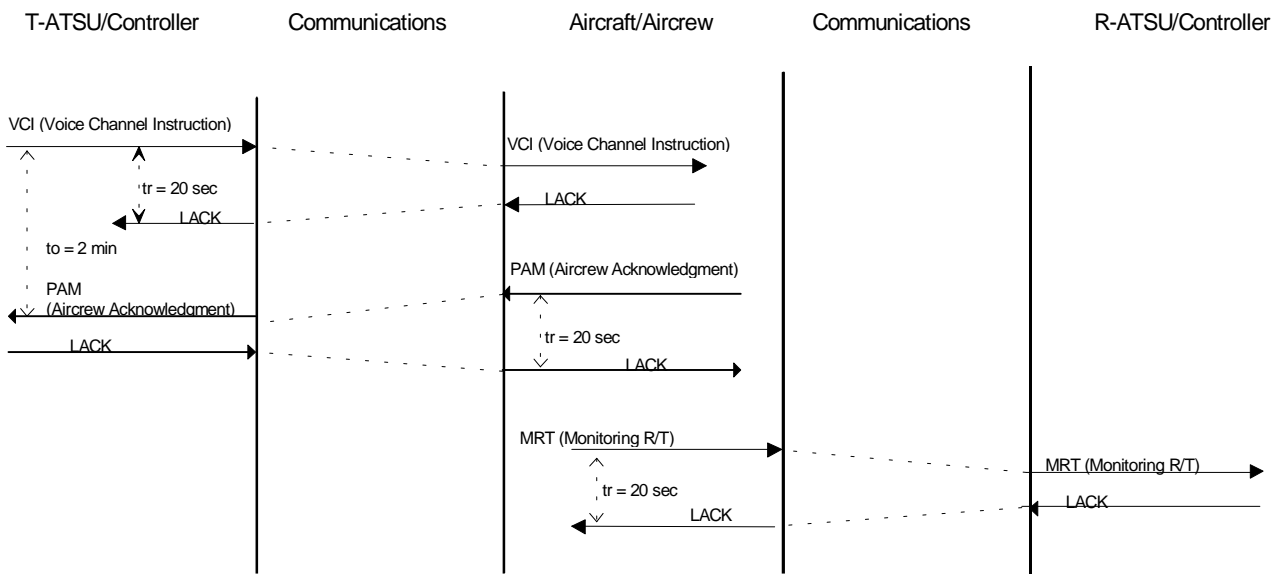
T-ATSU/Controller Communications Aircraft/Aircrew Communications R-ATSU/Controller

VCI (Voice Channel Instruction)

VCI (Voice Channel Instruction)

tr = 20 sec

LACK

LACK

to = 2 min

PAM (Aircrew Acknowledgment)

PAM
(Aircrew Acknowledgment)

tr = 20 sec

LACK

LACK

MRT (Monitoring R/T)

MRT (Monitoring R/T)

tr = 20 sec

LACK

LACK